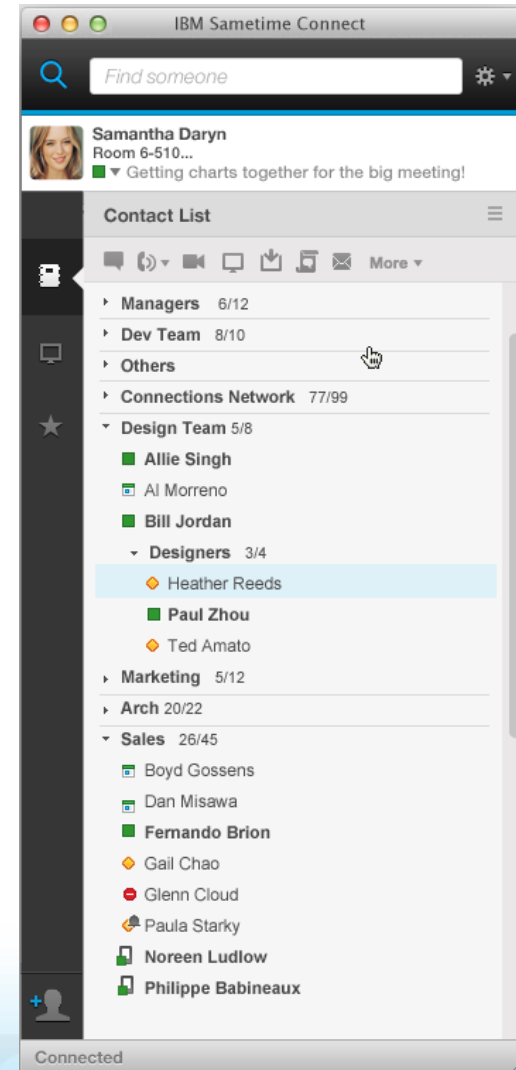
IBM Sametime Connect

Find someone

Samantha Daryn
Room 6-510...
Getting charts together for the big meeting!

Contact List

More

Managers 6/12
Dev Team 8/10
Others
Connections Network 77/99
Design Team 5/8
Allie Singh
Al Morreno
Bill Jordan
Designers 3/4
Heather Reeds
Paul Zhou
Ted Amato
Marketing 5/12
Arch 20/22
Sales 26/45
Boyd Gossens
Dan Misawa
Fernando Brion
Gail Chao
Glenn Cloud
Paula Starky
Noreen Ludlow
Philippe Babineaux

Connected